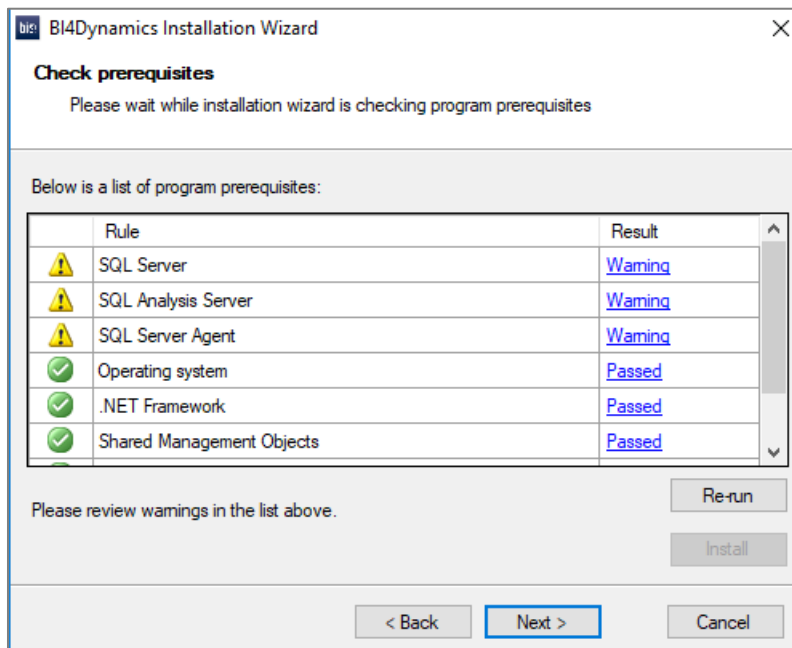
bi4 BI4Dynamics Installation Wizard

×

Check prerequisites

Please wait while installation wizard is checking program prerequisites

Below is a list of program prerequisites:

| | Rule | Result |
|---|---|---|
| | SQL Server | Warning |
| | SQL Analysis Server | Warning |
| | SQL Server Agent | Warning |
| | Operating system | Passed |
| | .NET Framework | Passed |
| | Shared Management Objects | Passed |

Please review warnings in the list above.

Re-run

Install

< Back

Next >

Cancel